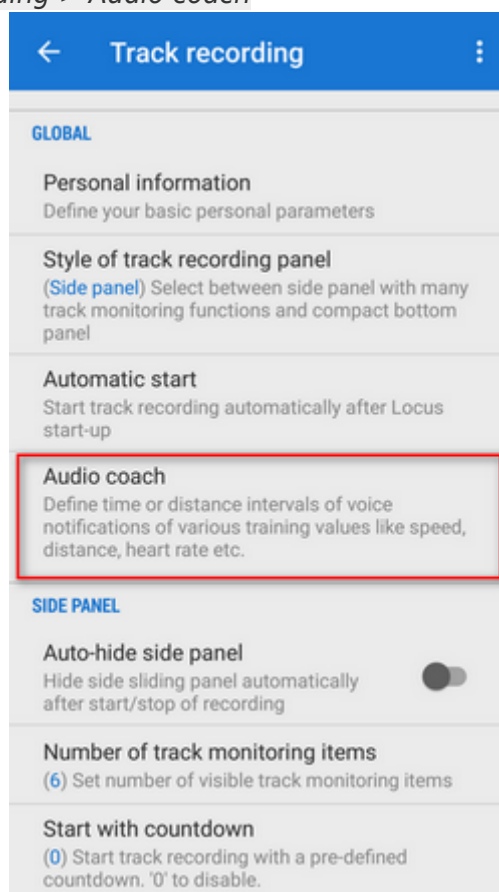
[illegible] > Audio coach

Track recording

GLOBAL

Personal information
Define your basic personal parameters

Style of track recording panel
(Side panel) Select between side panel with many track monitoring functions and compact bottom panel

Automatic start
Start track recording automatically after Locus start-up

Audio coach
Define time or distance intervals of voice notifications of various training values like speed, distance, heart rate etc.

SIDE PANEL

Auto-hide side panel
Hide side sliding panel automatically after start/stop of recording

Number of track monitoring items
(6) Set number of visible track monitoring items

Start with countdown
(0) Start track recording with a pre-defined countdown. '0' to disable.